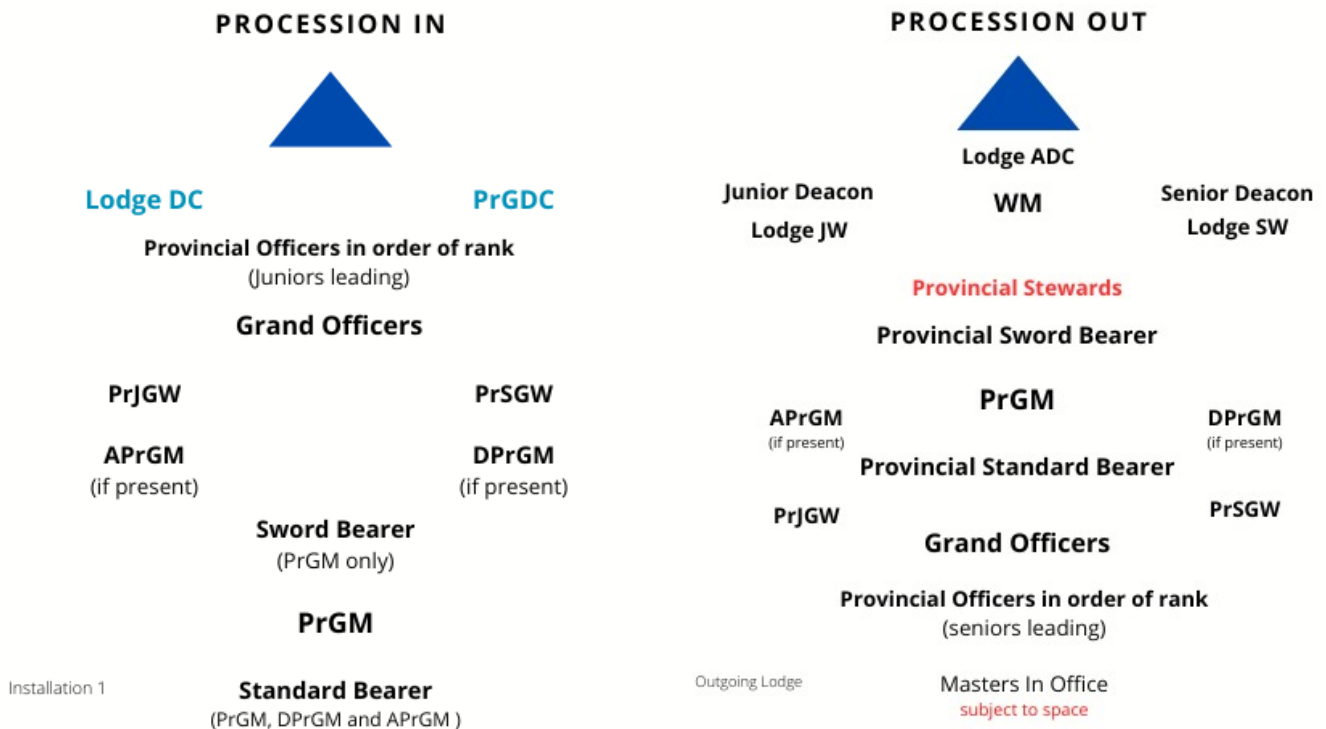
PROCESSION IN

Lodge DC

PrGDC

Provincial Officers in order of rank
(Juniors leading)

Grand Officers

PrJGW

PrSGW

APrGM
(if present)

DPrGM
(if present)

Sword Bearer
(PrGM only)

PrGM

Installation 1

Standard Bearer
(PrGM, DPrGM and APrGM )

PROCESSION OUT

Lodge ADC

Junior Deacon
Lodge JW

WM

Senior Deacon
Lodge SW

Provincial Stewards

Provincial Sword Bearer

APrGM
(if present)

PrGM

DPrGM
(if present)

Provincial Standard Bearer

PrJGW

PrSGW

Grand Officers

Provincial Officers in order of rank
(seniors leading)

Outgoing Lodge

Masters In Office
subject to space